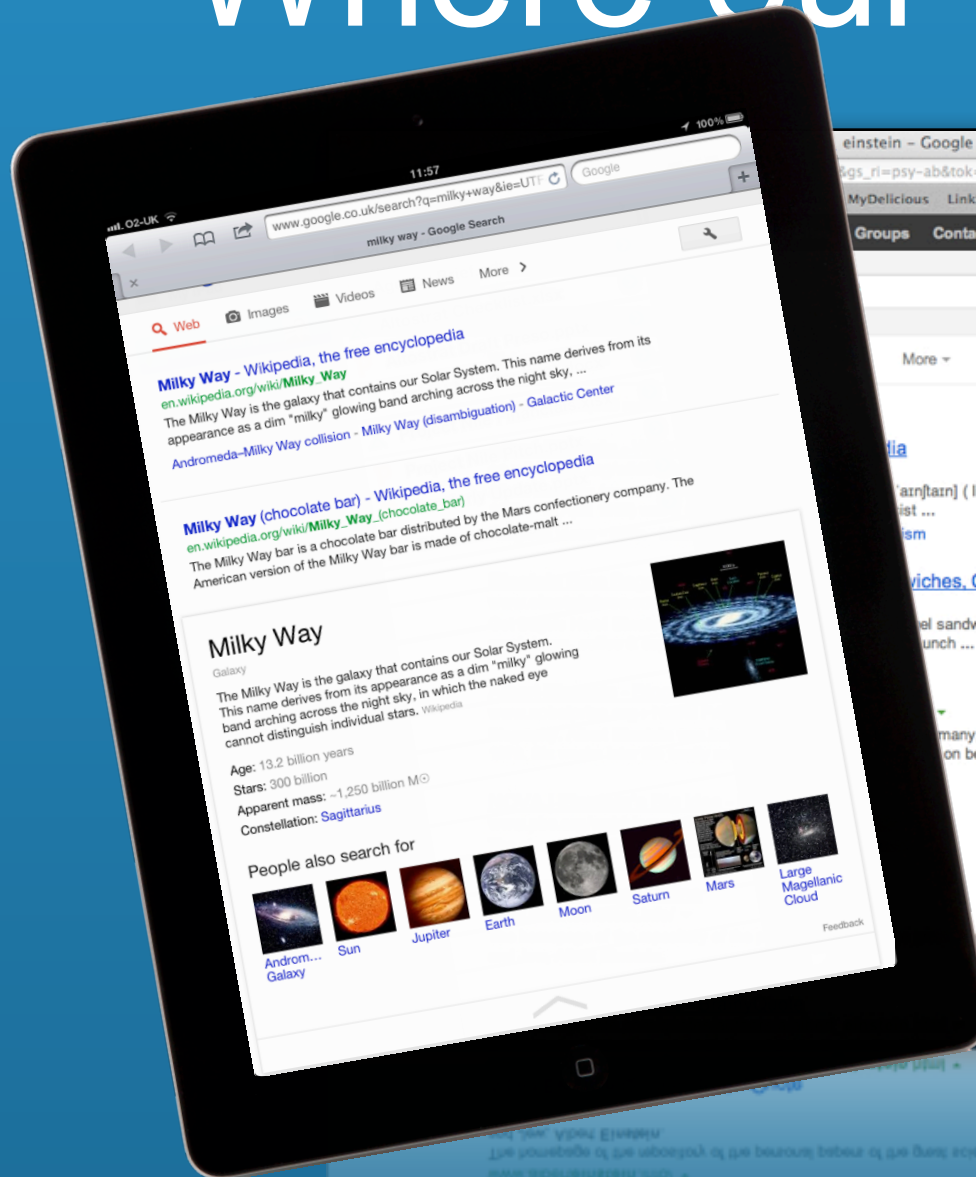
Where our

O2-UK 11:57 100%

www.google.co.uk/search?q=milky+way&ie=UTF

Google

milky way - Google Search

Web Images Videos News More >

Milky Way - Wikipedia, the free encyclopedia
en.wikipedia.org/wiki/Milky_Way
The Milky Way is the galaxy that contains our Solar System. This name derives from its appearance as a dim "milky" glowing band arching across the night sky, ...
Andromeda–Milky Way collision - Milky Way (disambiguation) - Galactic Center

Milky Way (chocolate bar) - Wikipedia, the free encyclopedia
en.wikipedia.org/wiki/Milky_Way_(chocolate_bar)
The Milky Way bar is a chocolate bar distributed by the Mars confectionery company. The American version of the Milky Way bar is made of chocolate-malt ...

Milky Way
Galaxy
The Milky Way is the galaxy that contains our Solar System. This name derives from its appearance as a dim "milky" glowing band arching across the night sky, in which the naked eye cannot distinguish individual stars. Wikipedia

Age: 13.2 billion years
Stars: 300 billion
Apparent mass: ~1,250 billion M☉
Constellation: Sagittarius

People also search for
Androm... Galaxy
Sun
Jupiter
Earth
Moon
Saturn
Mars
Large Magellanic Cloud

Feedback

einstein – Google
&gs_ri=psy-ab&tok
MyDelicious Link
Groups Conta
More
dia
ˈaɪnʃtaɪn] ( l
ist ...
ism
wiches, C
el sandw
unch ...
many
on be